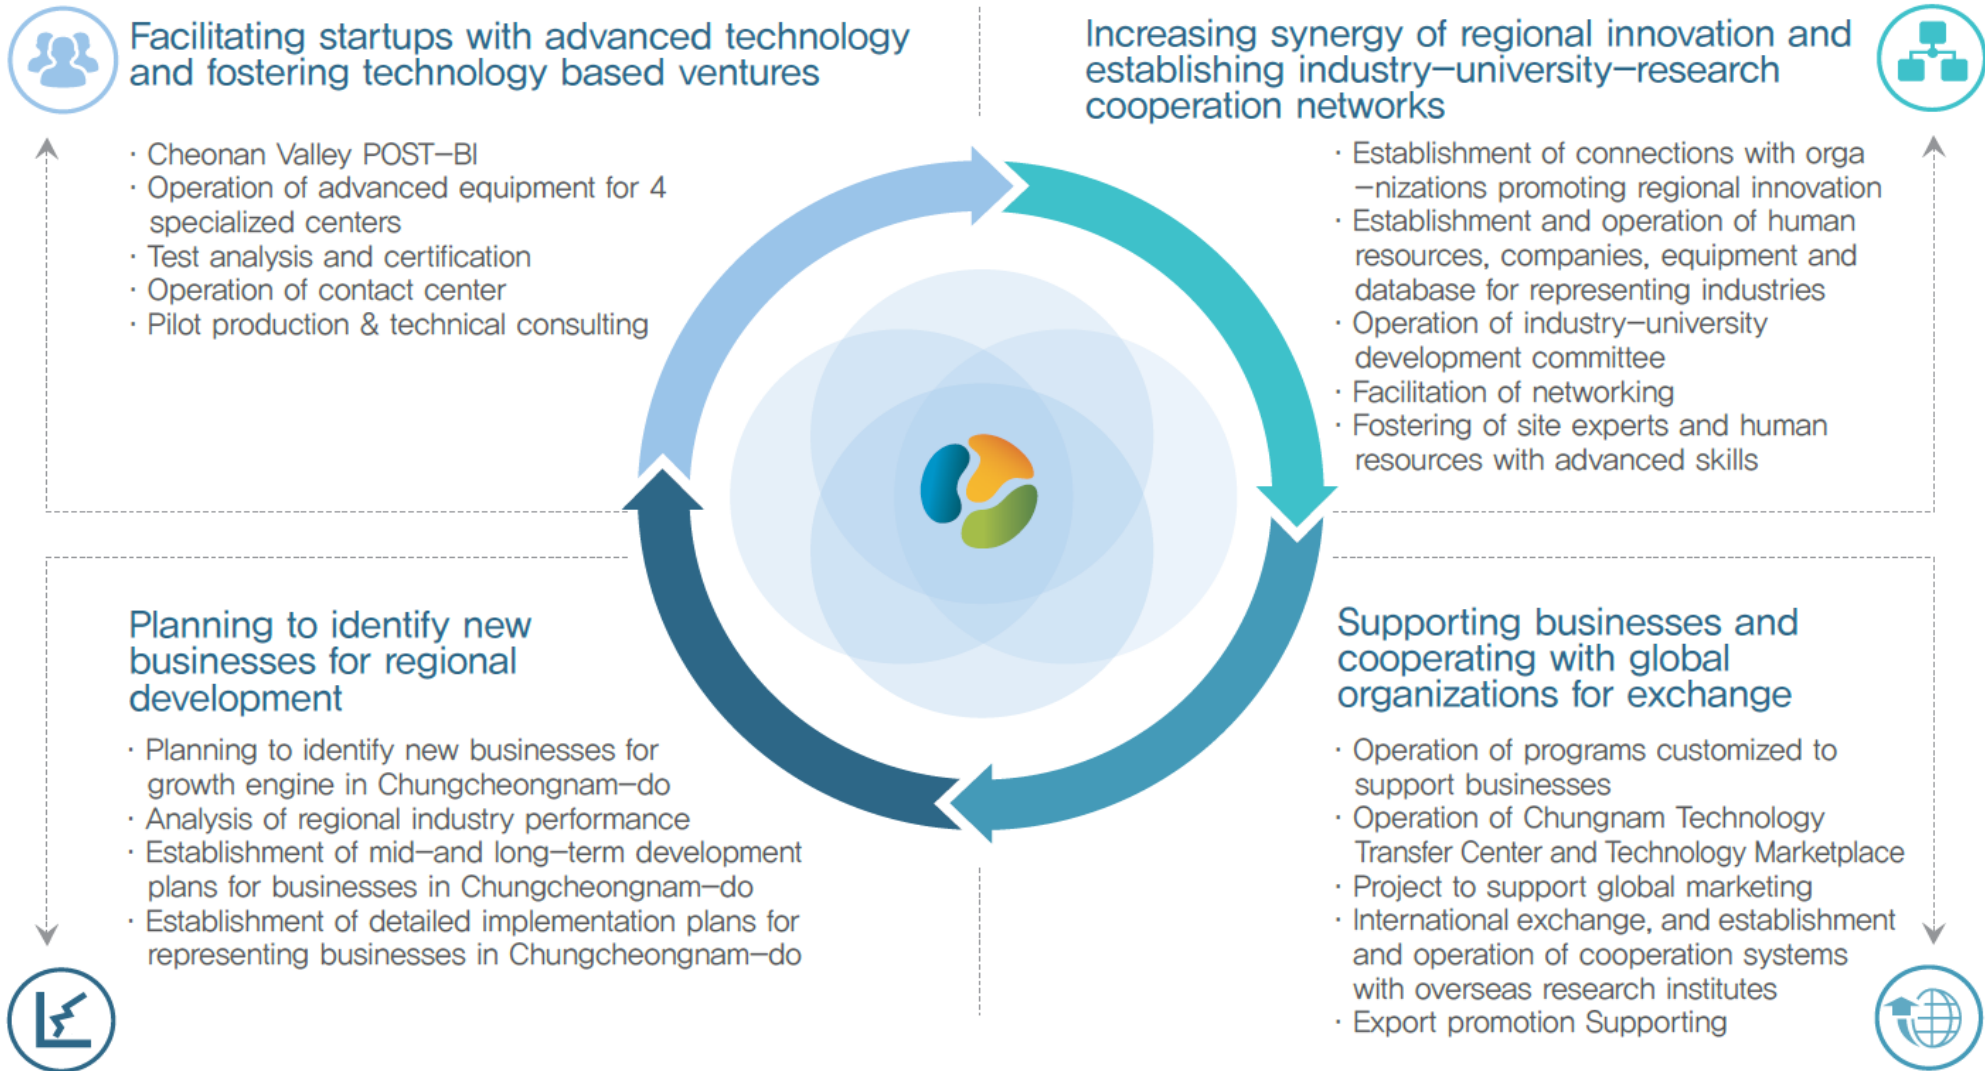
Facilitating startups with advanced technology and fostering technology based ventures

· Cheonan Valley POST–BI
· Operation of advanced equipment for 4 specialized centers
· Test analysis and certification
· Operation of contact center
· Pilot production & technical consulting

Increasing synergy of regional innovation and establishing industry–university–research cooperation networks

· Establishment of connections with orga –nizations promoting regional innovation
· Establishment and operation of human resources, companies, equipment and database for representing industries
· Operation of industry–university development committee
· Facilitation of networking
· Fostering of site experts and human resources with advanced skills

Planning to identify new businesses for regional development

· Planning to identify new businesses for growth engine in Chungcheongnam–do
· Analysis of regional industry performance
· Establishment of mid–and long–term development plans for businesses in Chungcheongnam–do
· Establishment of detailed implementation plans for representing businesses in Chungcheongnam–do

Supporting businesses and cooperating with global organizations for exchange

· Operation of programs customized to support businesses
· Operation of Chungnam Technology Transfer Center and Technology Marketplace
· Project to support global marketing
· International exchange, and establishment and operation of cooperation systems with overseas research institutes
· Export promotion Supporting